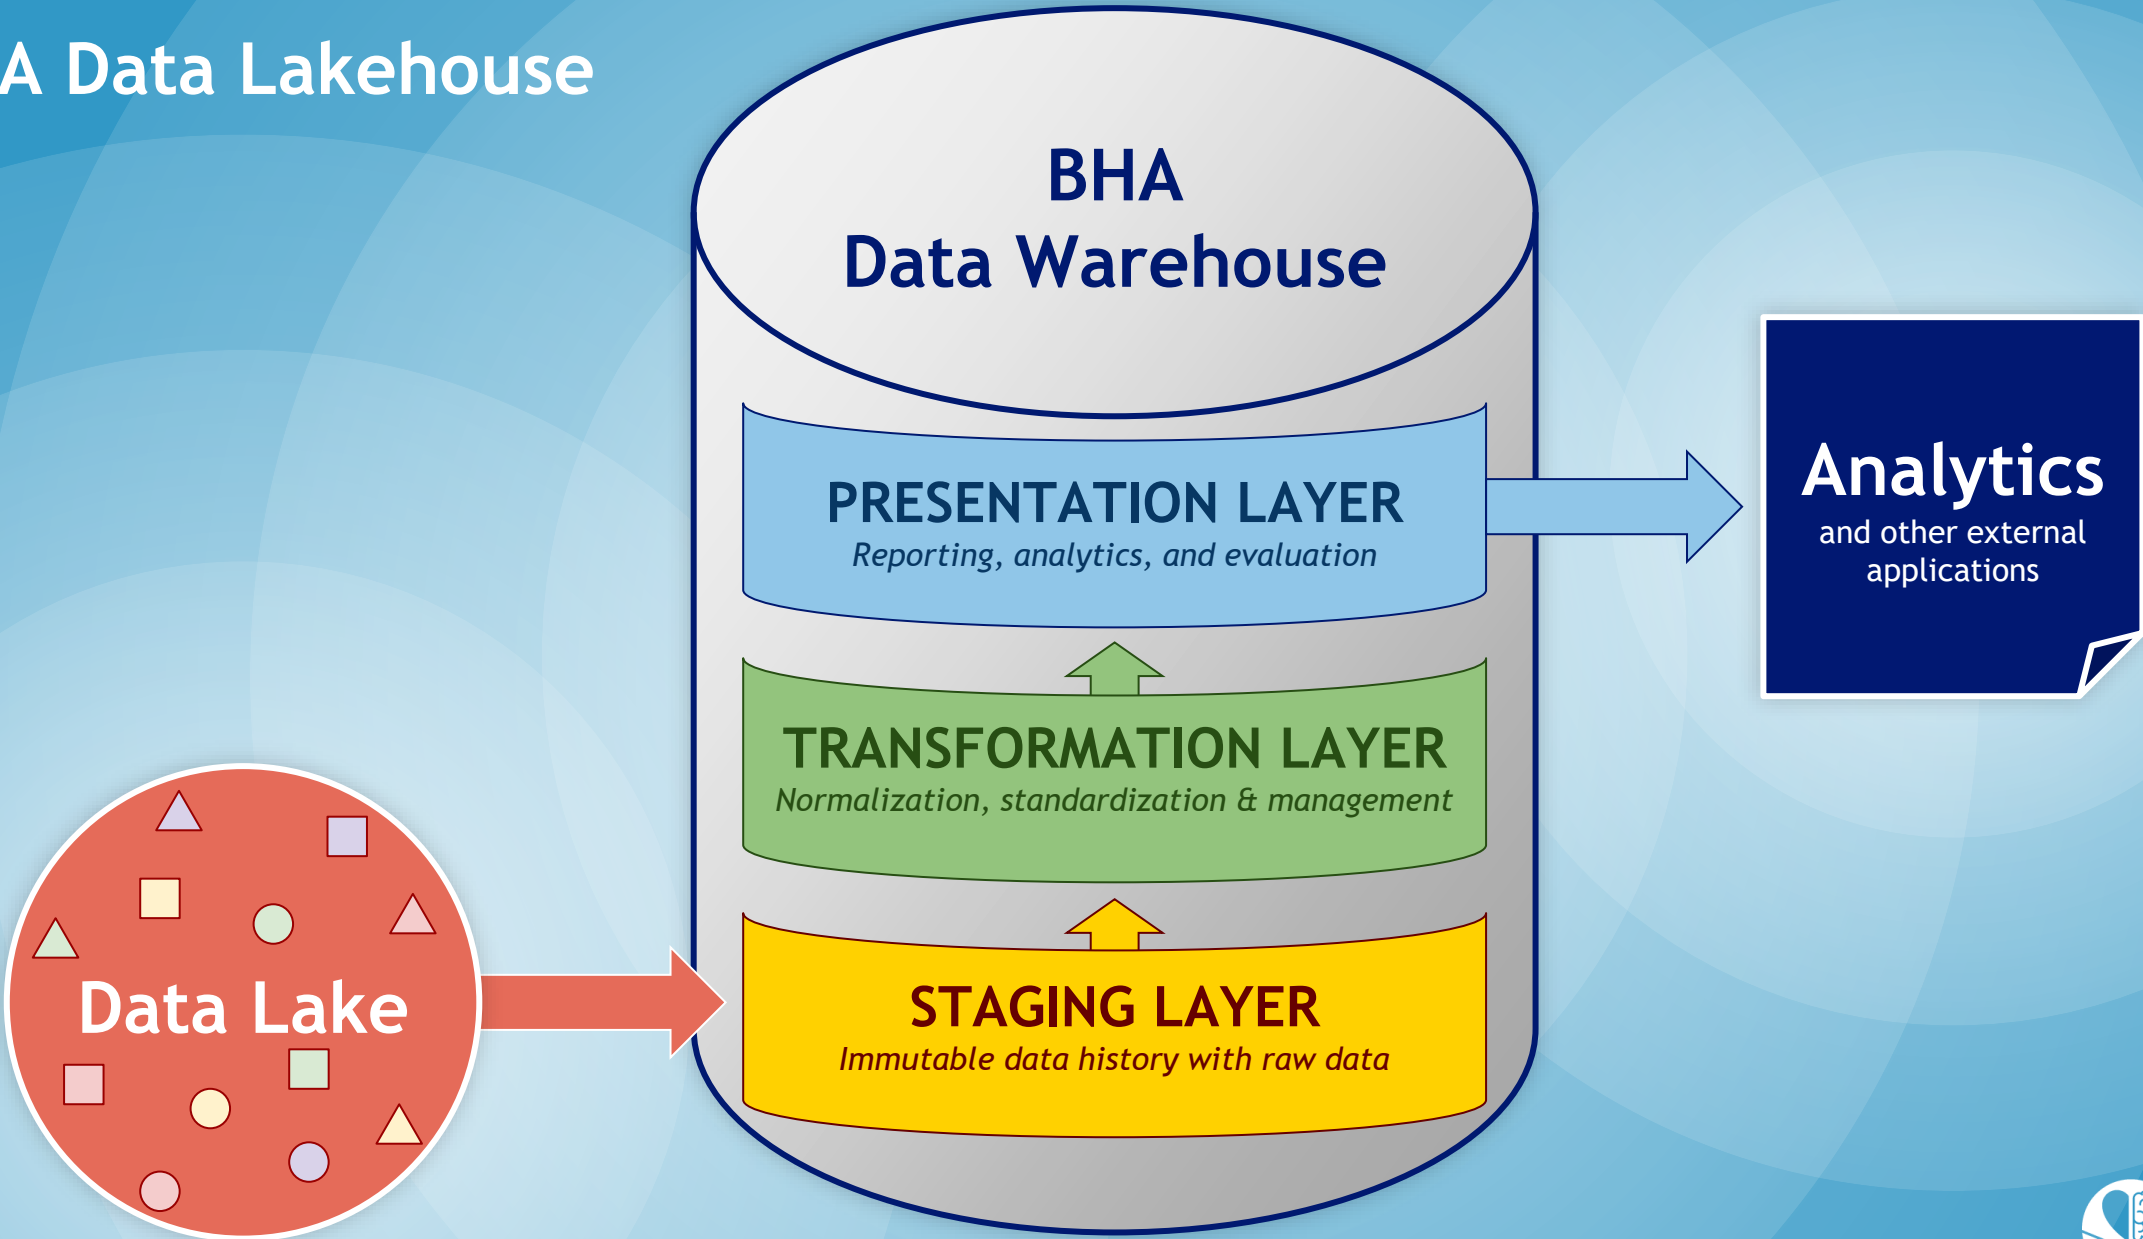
A Data Lakehouse

BHA
Data Warehouse

PRESENTATION LAYER
Reporting, analytics, and evaluation

TRANSFORMATION LAYER
Normalization, standardization & management

STAGING LAYER
Immutable data history with raw data

Analytics
and other external applications

Data Lake